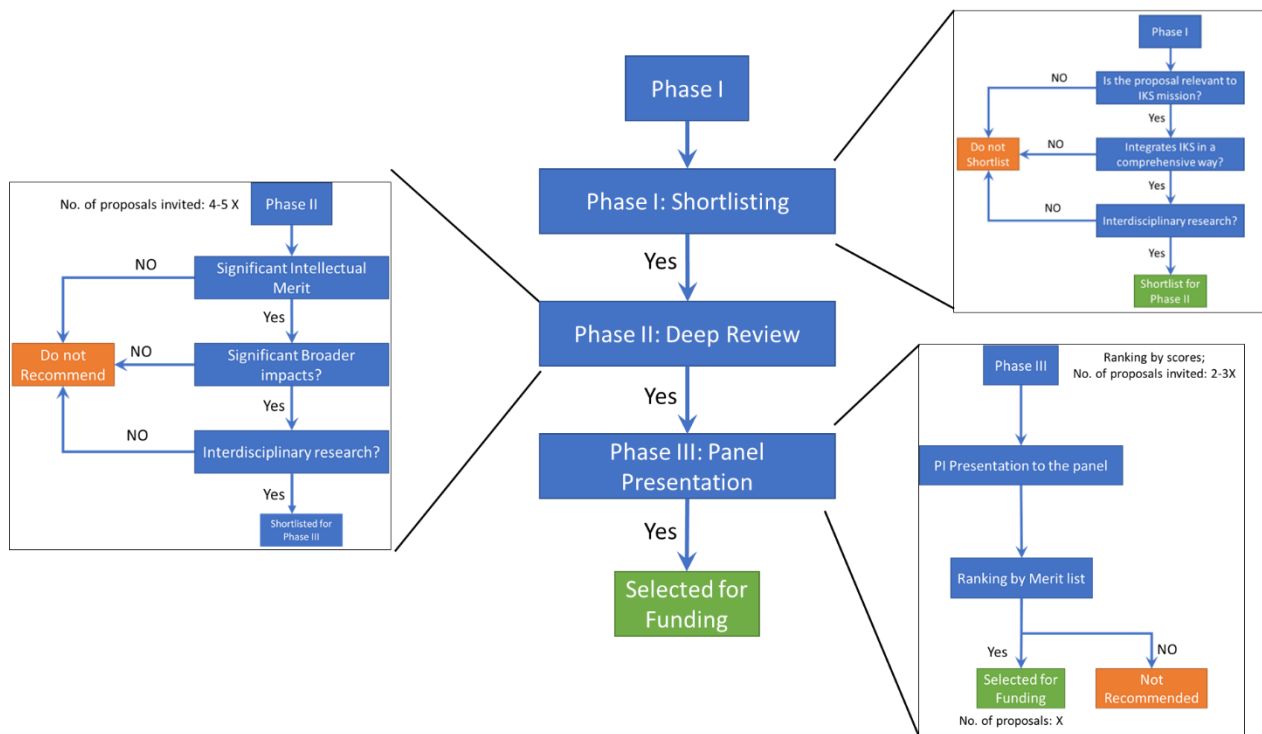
Phase I

Phase I: Shortlisting

Yes

Phase II: Deep Review

Yes

Phase III: Panel Presentation

Yes

Selected for Funding

No. of proposals invited: 4-5 X

Phase II

NO

Significant Intellectual Merit

Yes

Do not Recommend

NO

Significant Broader impacts?

Yes

NO

Interdisciplinary research?

Yes

Shortlisted for Phase III

Phase I

NO

Is the proposal relevant to IKS mission?

Yes

Do not Shortlist

NO

Integrates IKS in a comprehensive way?

Yes

NO

Interdisciplinary research?

Yes

Shortlist for Phase II

Phase III

Ranking by scores; No. of proposals invited: 2-3X

PI Presentation to the panel

Ranking by Merit list

Yes

NO

Selected for Funding

Not Recommended

No. of proposals: X